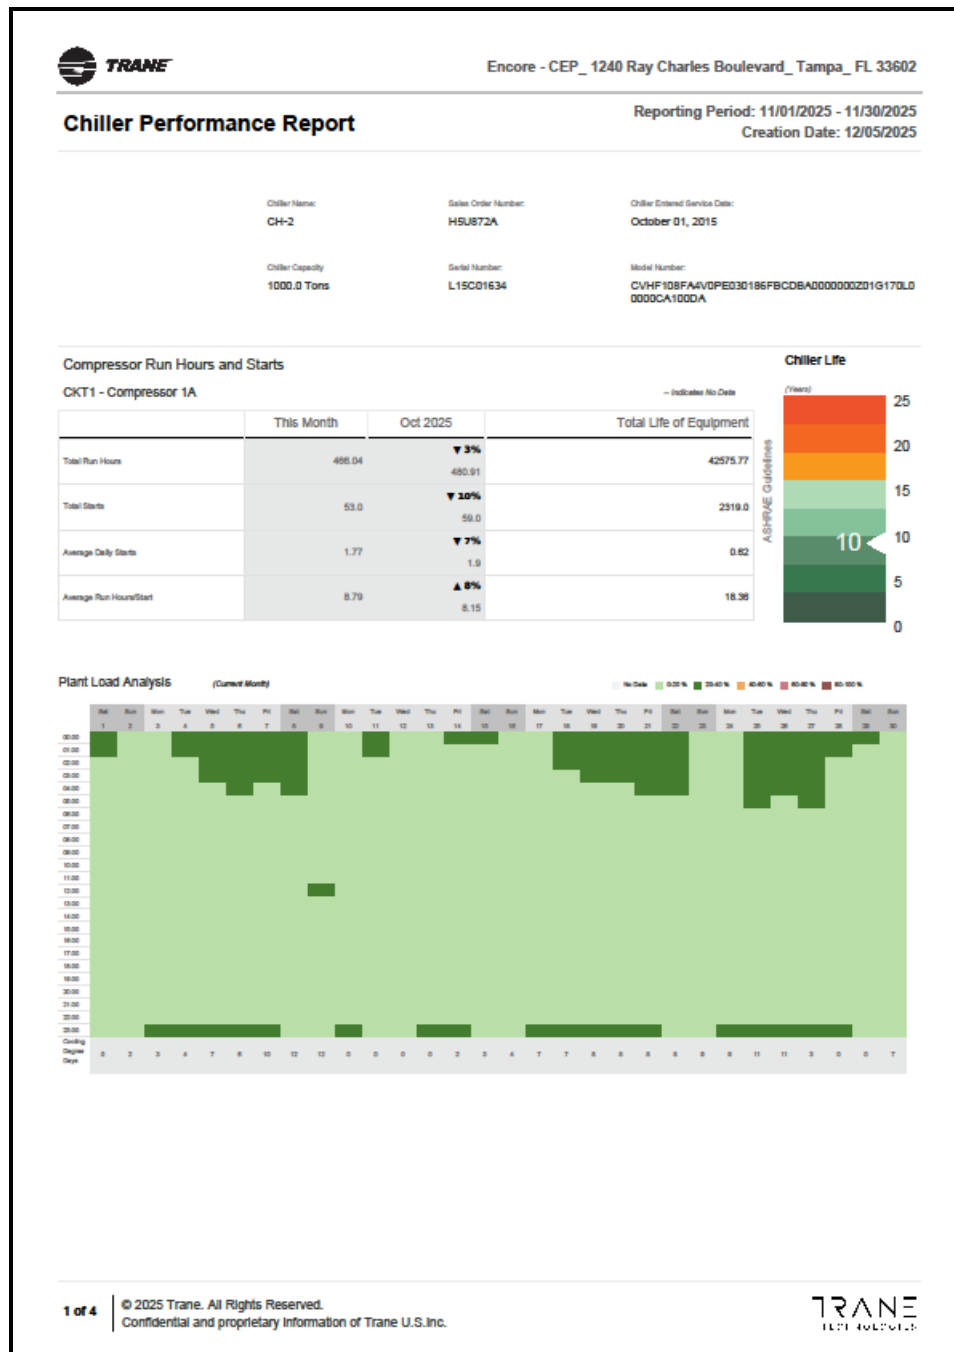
TRANE

Encore - CEP_ 1240 Ray Charles Boulevard_ Tampa_ FL 33602

Chiller Performance Report

Reporting Period: 11/01/2025 - 11/30/2025
Creation Date: 12/05/2025

Chiller Name:
CH-2

Sales Order Number:
H5U872A

Chiller Entered Service Date:
October 01, 2015

Chiller Capacity
1000.0 Tons

Serial Number:
L15C01634

Model Number:
CVHF108FA4V0PE030186FBCDBA0000000Z01G170L00000CA100DA

Compressor Run Hours and Starts

CKT1 - Compressor 1A

-- Indicates No Data

| | This Month | Oct 2025 | Total Life of Equipment |
|---|---|---|---|
| Total Run Hours | 466.04 | ▼3% 480.91 | 42575.77 |
| Total Starts | 53.0 | ▼10% 59.0 | 2319.0 |
| Average Daily Starts | 1.77 | ▼7% 1.9 | 0.62 |
| Average Run Hours/Start | 8.79 | ▲8% 8.15 | 18.36 |

Chiller Life

(Years)

ASHRAE Guidelines

25
20
15
10
10
5
0

Plant Load Analysis (Current Month)

No Data 0-20 % 20-40 % 40-60 % 60-80 % 80-100 %

Sat Sun Mon Tue Wed Thu Fri Sat Sun Mon Tue Wed Thu Fri Sat Sun Mon Tue Wed Thu Fri Sat Sun Mon Tue Wed Thu Fri Sat Sun
1 2 3 4 5 6 7 8 9 10 11 12 13 14 15 16 17 18 19 20 21 22 23 24 25 26 27 28 29 30

00:00 01:00 02:00 03:00 04:00 05:00 06:00 07:00 08:00 09:00 10:00 11:00 12:00 13:00 14:00 15:00 16:00 17:00 18:00 19:00 20:00 21:00 22:00 23:00

Cooling Degree Days
0 2 3 4 7 8 10 12 12 0 0 0 0 2 3 4 7 7 8 8 8 8 8 8 11 11 3 0 0 7

1 of 4

© 2025 Trane. All Rights Reserved.
Confidential and proprietary information of Trane U.S.Inc.

TRANE